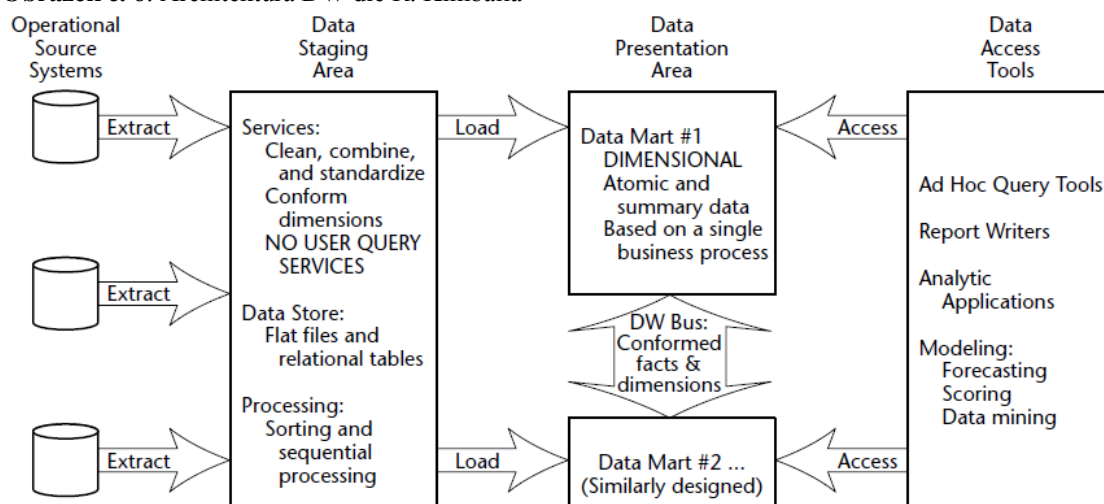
Obrázek 3: 6: Architektura DW dle R. Kimballa

Operational Source Systems

Data Staging Area

Data Presentation Area

Data Access Tools

Extract

Extract

Extract

Services:
Clean, combine, and standardize
Conform dimensions
NO USER QUERY SERVICES

Data Store:
Flat files and relational tables

Processing:
Sorting and sequential processing

Load

Load

Data Mart #1
DIMENSIONAL
Atomic and summary data
Based on a single business process

DW Bus:
Conformed facts & dimensions

Data Mart #2 ...
(Similarly designed)

Access

Access

Ad Hoc Query Tools

Report Writers

Analytic Applications

Modeling:
Forecasting
Scoring
Data mining